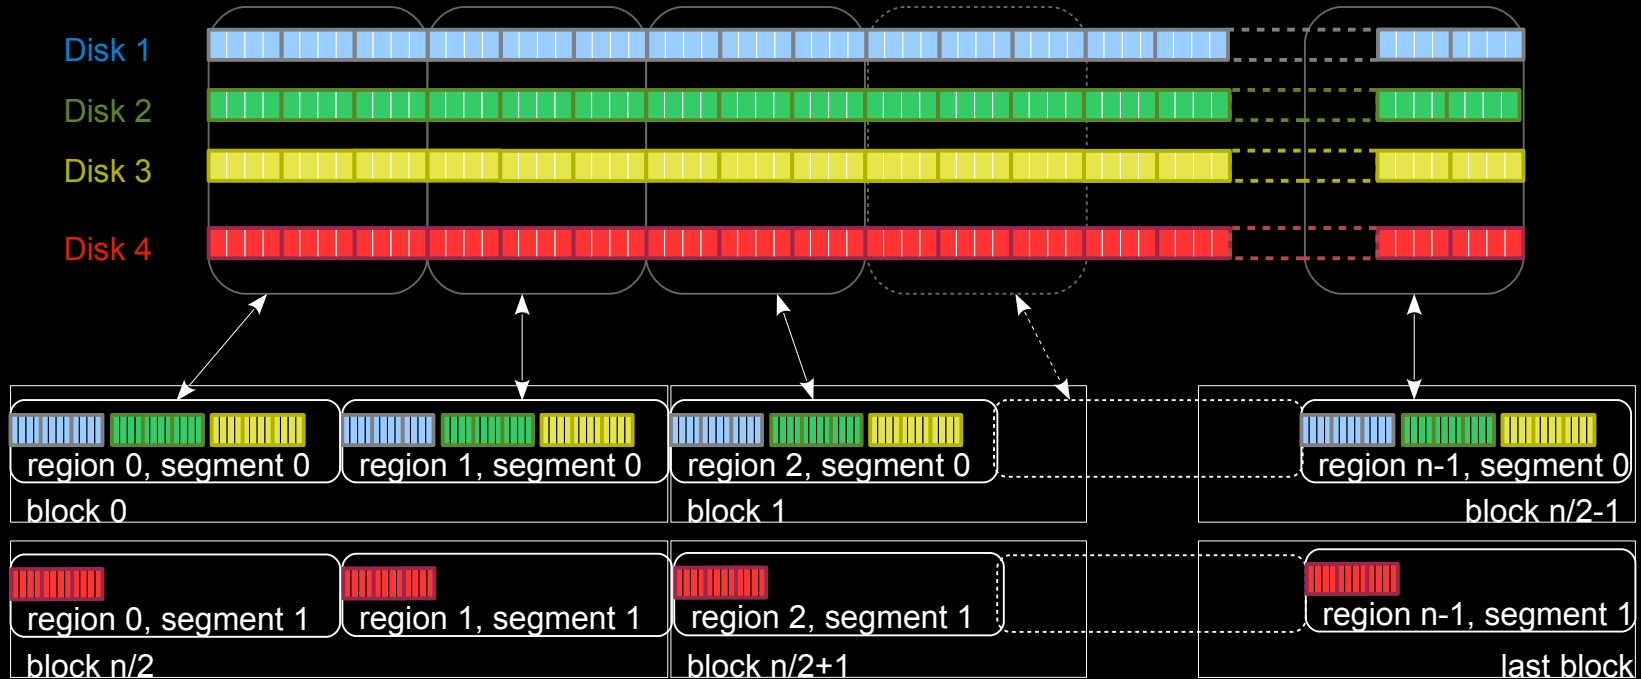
Disk 1
Disk 2
Disk 3
Disk 4

region 0, segment 0
region 1, segment 0
block 0

region 2, segment 0
block 1

region n-1, segment 0
block n/2-1

region 0, segment 1
region 1, segment 1
block n/2

region 2, segment 1
block n/2+1

region n-1, segment 1
last block